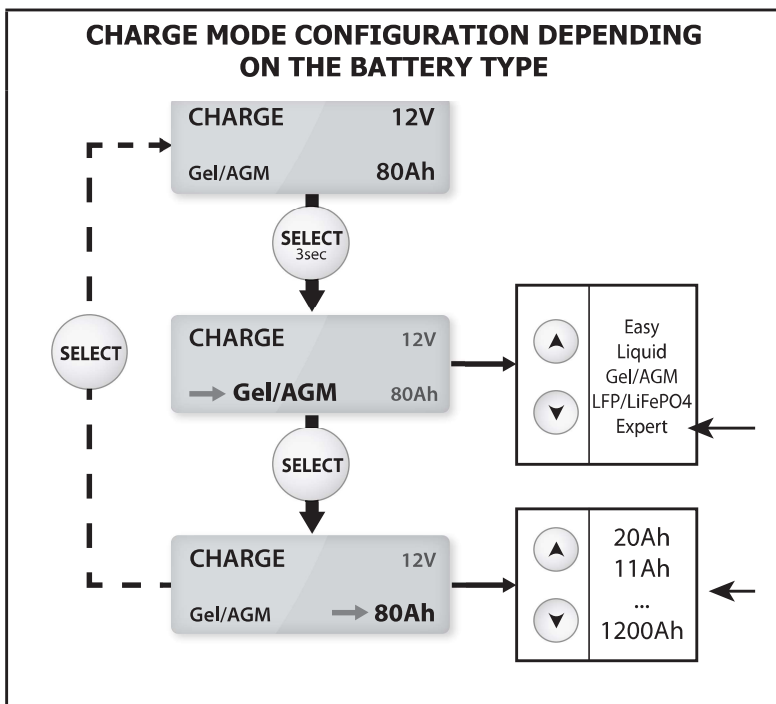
CHARGE MODE CONFIGURATION DEPENDING ON THE BATTERY TYPE

CHARGE 12V
Gel/AGM 80Ah

SELECT
3sec

CHARGE 12V
Gel/AGM 80Ah

Easy
Liquid
Gel/AGM
LFP/LiFePO4
Expert

SELECT

SELECT

CHARGE 12V
Gel/AGM 80Ah

20Ah
11Ah
...
1200Ah